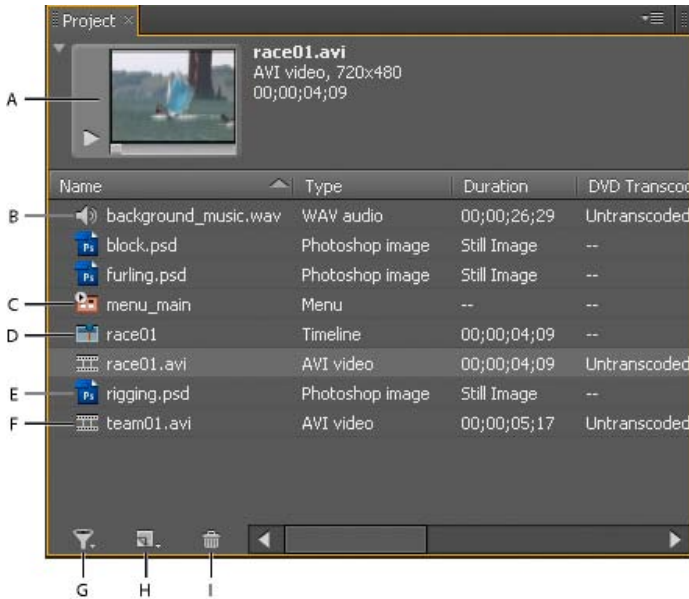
Project ×

race01.avi
AVI video, 720x480
00;00;04;09

A

| Name | Type | Duration | DVD Transco |
|---|---|---|---|
| background_music.wav | WAV audio | 00;00;26;29 | Untranscoded |
| block.psd | Photoshop image | Still Image | -- |
| furling.psd | Photoshop image | Still Image | -- |
| menu_main | Menu | -- | -- |
| race01 | Timeline | 00;00;04;09 | -- |
| race01.avi | AVI video | 00;00;04;09 | Untranscoded |
| rigging.psd | Photoshop image | Still Image | -- |
| team01.avi | AVI video | 00;00;05;17 | Untranscoded |

B
C
D
E
F

Ps
Ps
Ps

G H I